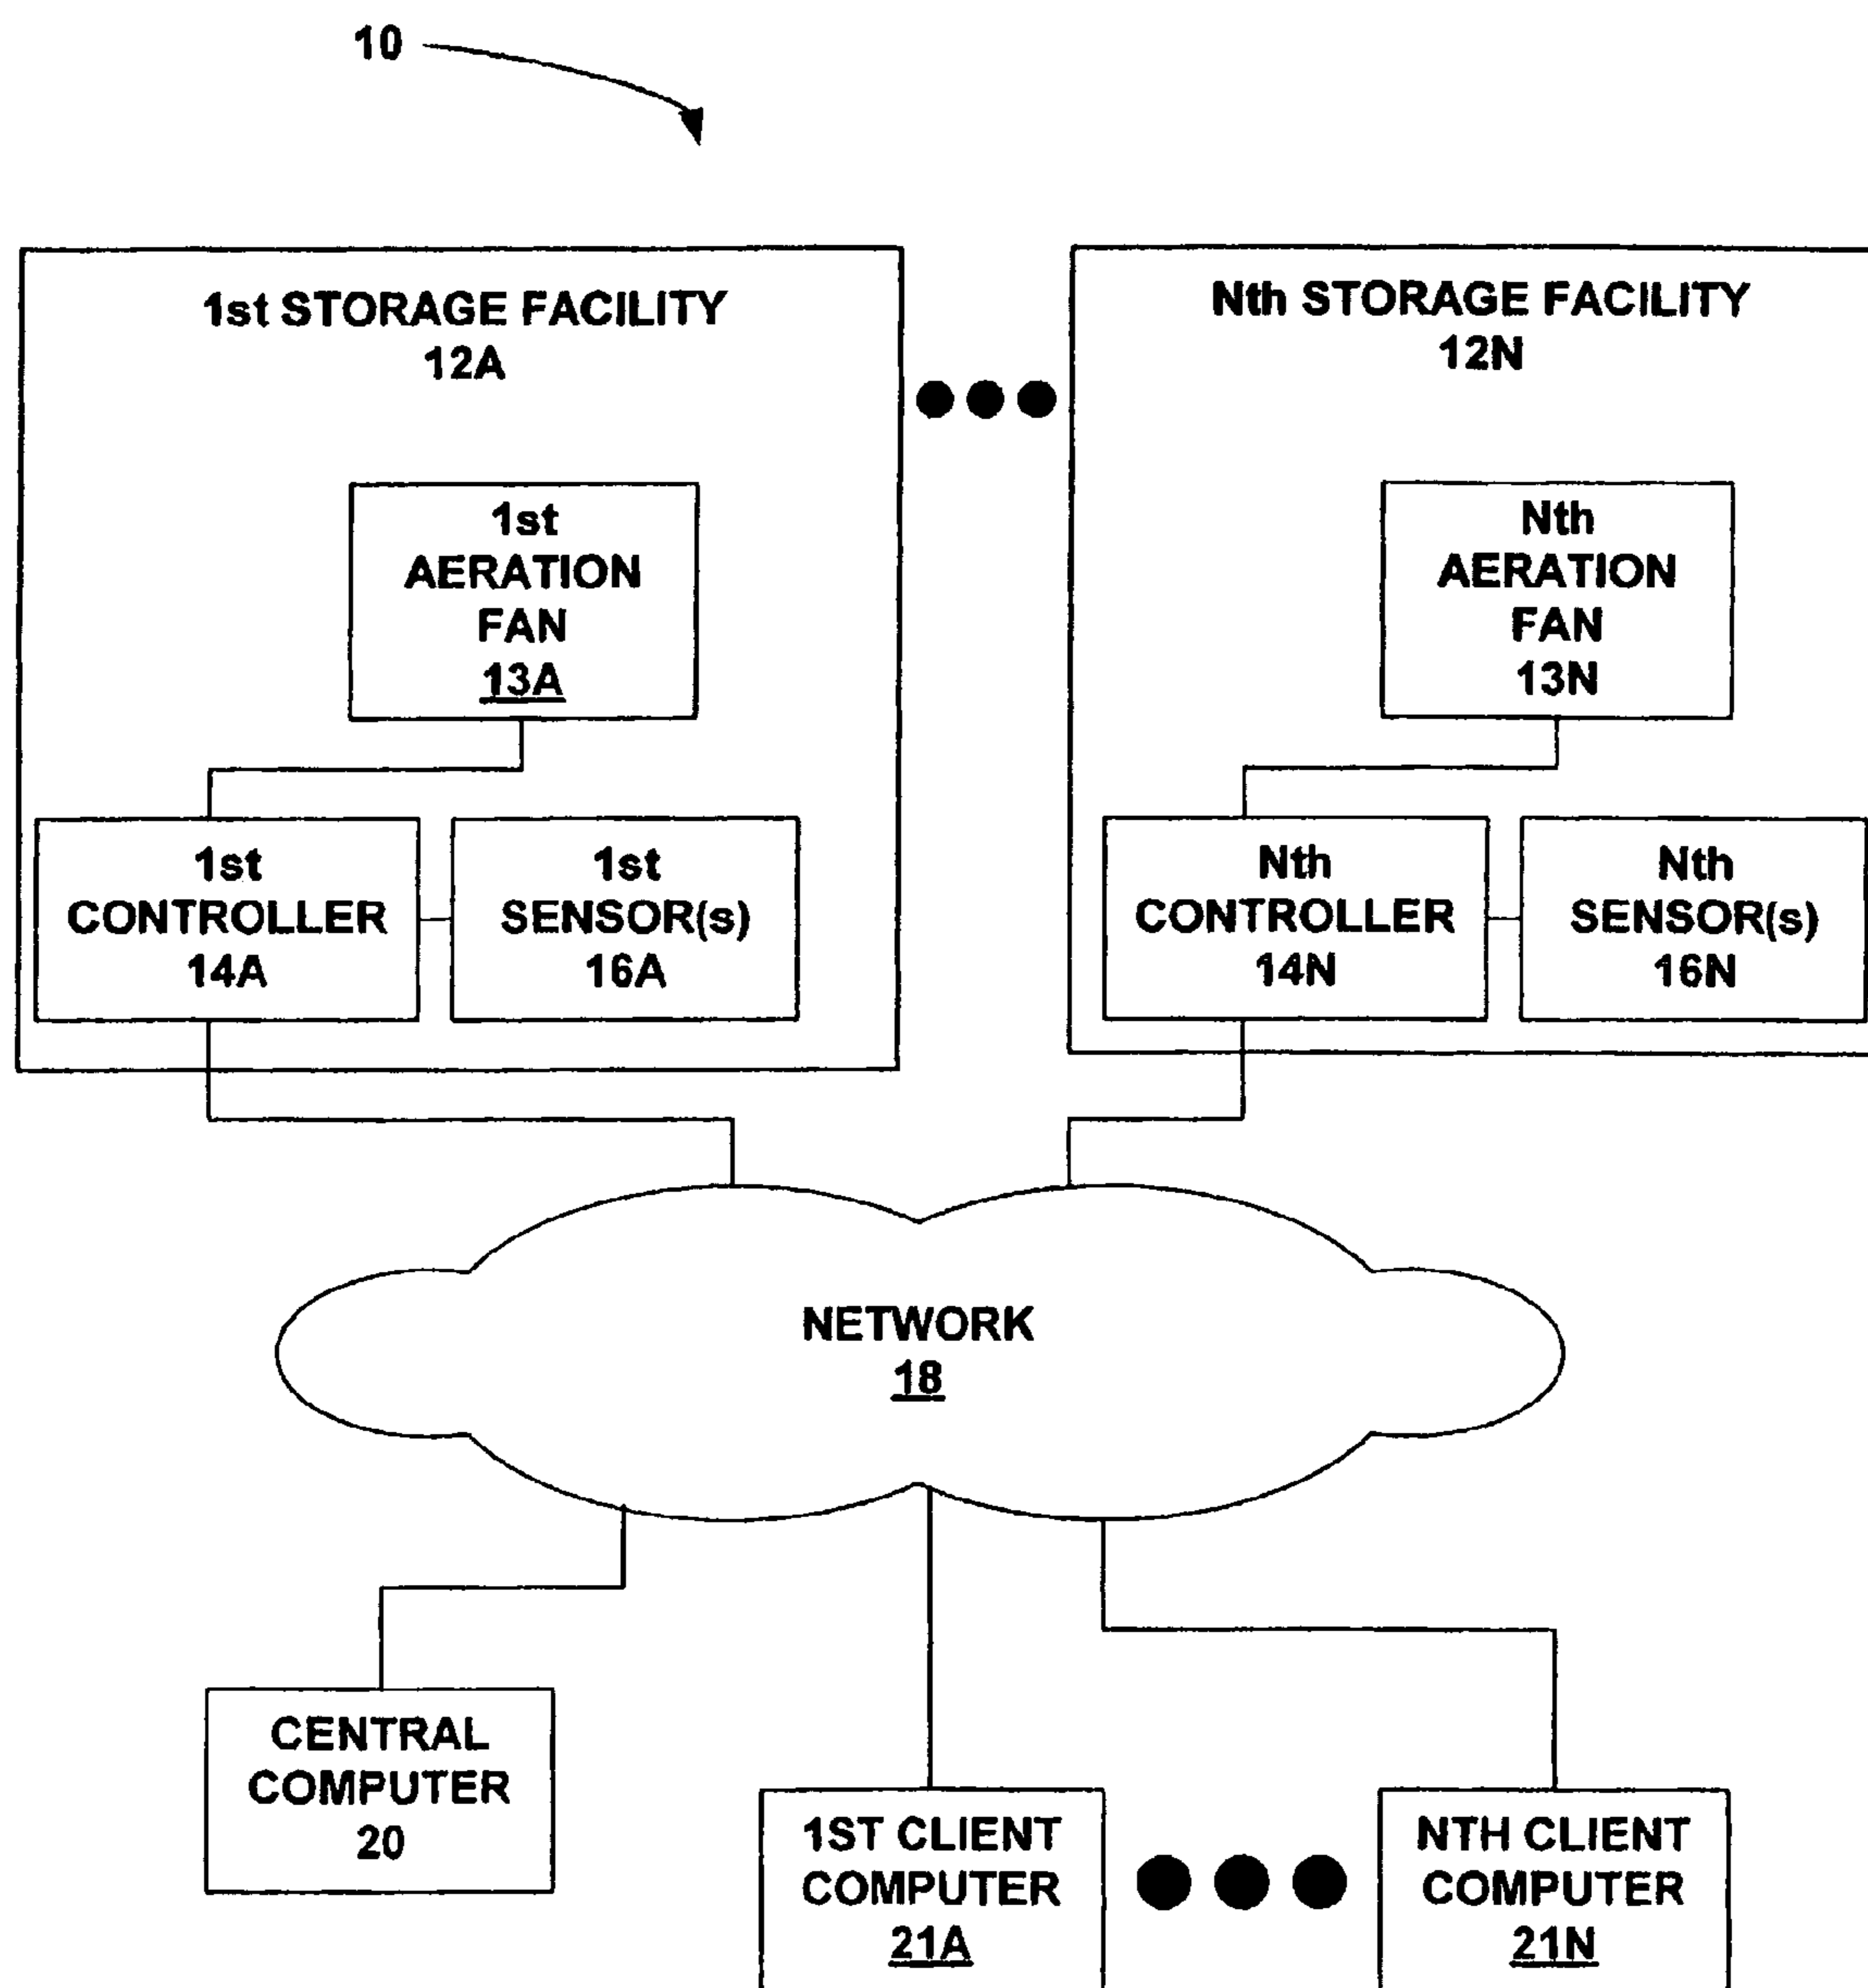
10

1st STORAGE FACILITY
12A

1st
AERATION
FAN
13A

1st
CONTROLLER
14A

1st
SENSOR(s)
16A

Nth STORAGE FACILITY
12N

Nth
AERATION
FAN
13N

Nth
CONTROLLER
14N

Nth
SENSOR(s)
16N

NETWORK
18

CENTRAL
COMPUTER
20

1ST CLIENT
COMPUTER
21A

NTH CLIENT
COMPUTER
21N